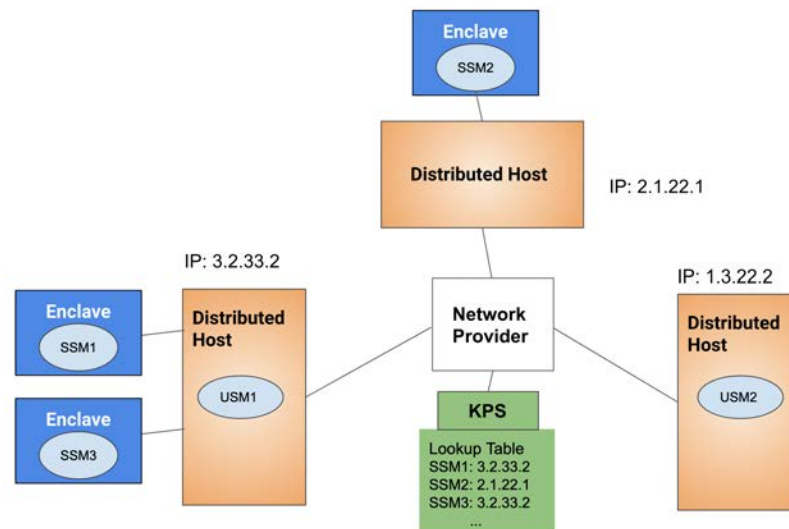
Enclave
SSM2

Distributed Host

IP: 2.1.22.1

IP: 3.2.33.2

Enclave
SSM1

Distributed Host
USM1

Enclave
SSM3

Network Provider

KPS

Lookup Table
SSM1: 3.2.33.2
SSM2: 2.1.22.1
SSM3: 3.2.33.2
...

IP: 1.3.22.2

Distributed Host
USM2